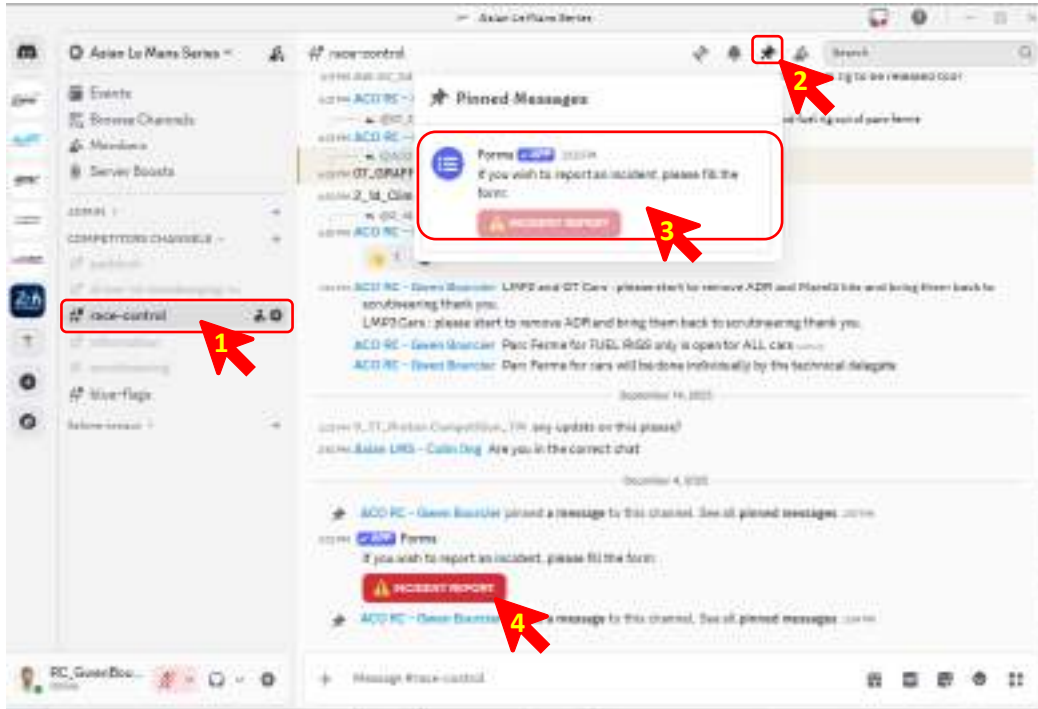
Asian Le Mans Series

Asian Le Mans Series

Events
Browse Channels
Members
Server Boosts

ADMIN
COMPETITORS CHANNELS
paddock
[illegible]
race-control
information
scrutineering
blue-flags
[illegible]

race-control

Search

Pinned Messages

Forms APP
If you wish to report an incident, please fill the form:
INCIDENT REPORT

ACO RC - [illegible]
ACO RC - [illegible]
GT_GRAPP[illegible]
2_ld_Cle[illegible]
ACO RC - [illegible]

ACO RC - Gwen Bourcier LMP3 and GT Cars : please start to remove ADR and Plarelli kits and bring them back to scrutineering thank you.
LMP3 Cars : please start to remove ADR and bring them back to scrutineering thank you.
ACO RC - Gwen Bourcier Parc Ferme for FUEL RIGS only is open for ALL cars
ACO RC - Gwen Bourcier Parc Ferme for cars will be done individually by the technical delegate

September 14, 2025

any update on this please?
Asian LMS - Colin Ong Are you in the correct chat

December 4, 2025

ACO RC - Gwen Bourcier pinned a message to this channel. See all pinned messages.
APP Forms
If you wish to report an incident, please fill the form:
INCIDENT REPORT
ACO RC - Gwen Bourcier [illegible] a message to this channel. See all pinned messages.

RC_GwenBou...
Online

Message #race-control

1
2
3
4